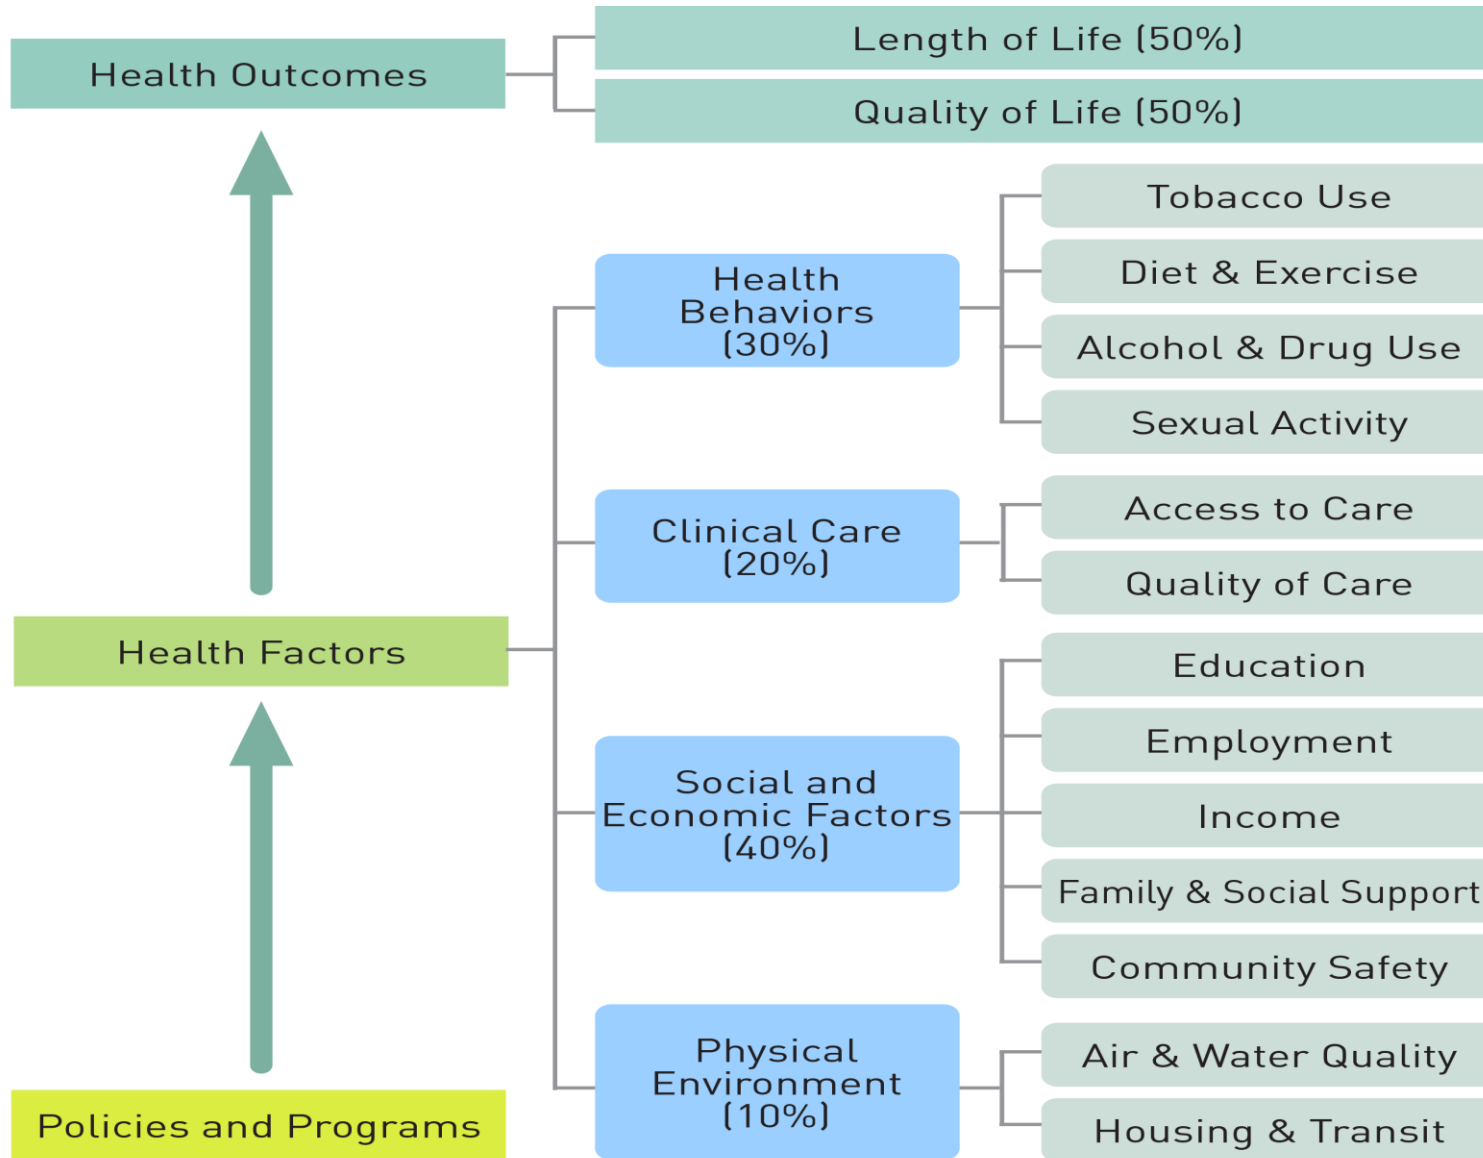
Health Outcomes

Length of Life (50%)

Quality of Life (50%)

Tobacco Use

Diet & Exercise

Health Behaviors (30%)

Alcohol & Drug Use

Sexual Activity

Access to Care

Clinical Care (20%)

Quality of Care

Health Factors

Education

Employment

Social and Economic Factors (40%)

Income

Family & Social Support

Community Safety

Air & Water Quality

Physical Environment (10%)

Policies and Programs

Housing & Transit